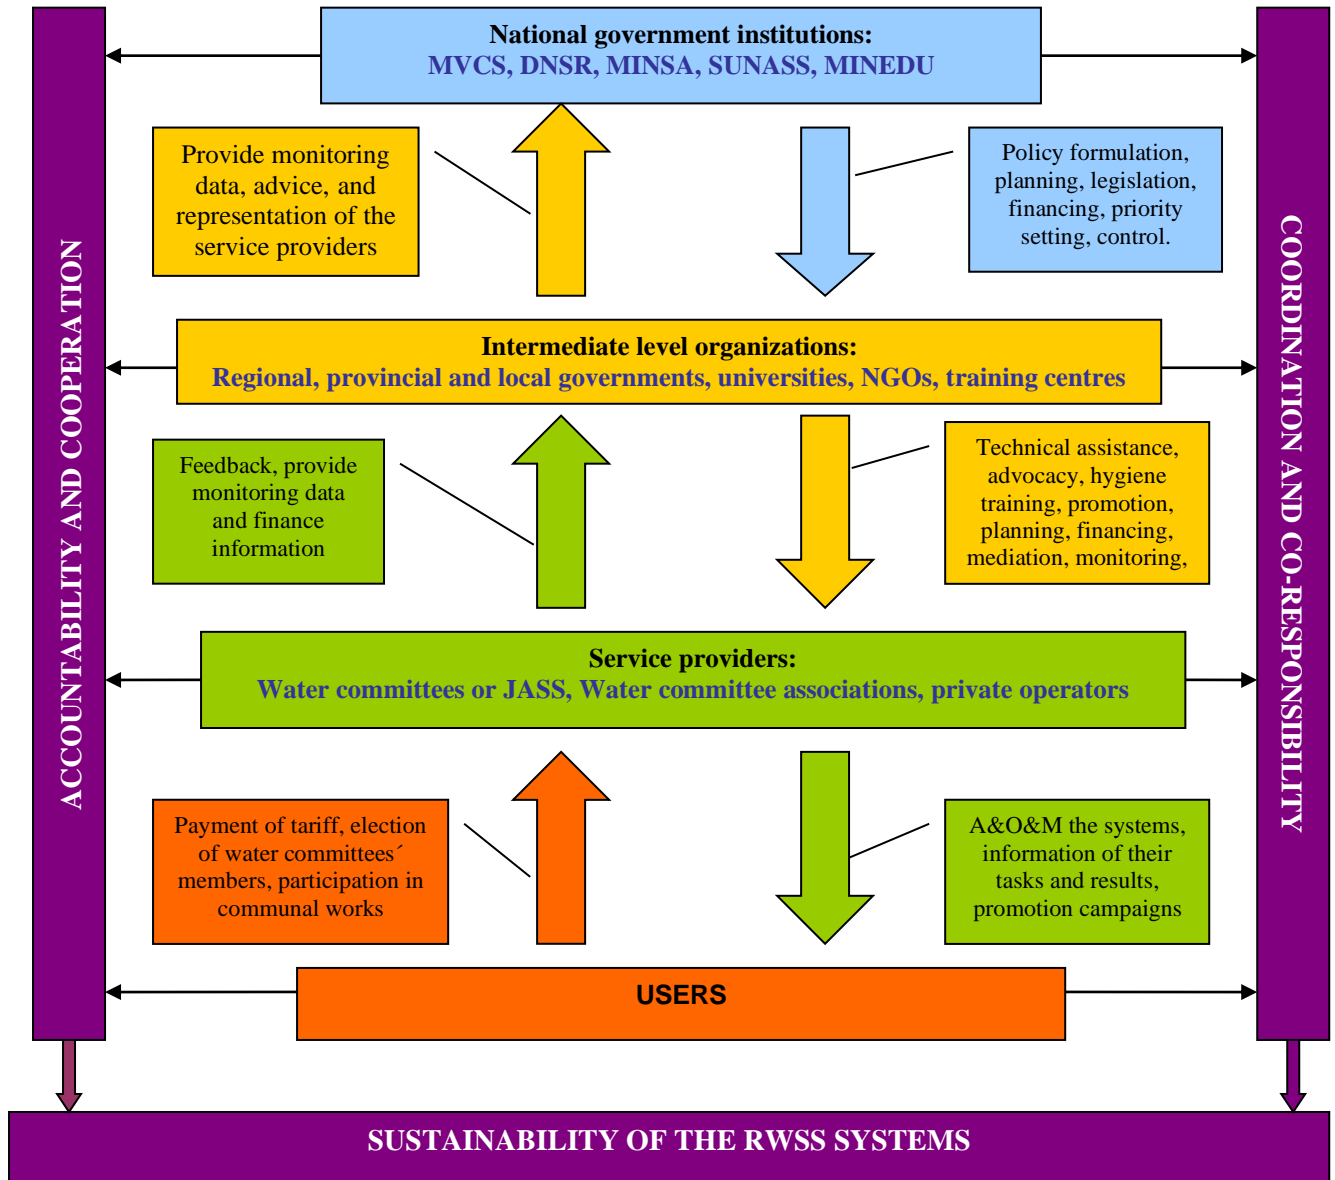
ACCOUNTABILITY AND COOPERATION

National government institutions:
MVCS, DNSR, MINSA, SUNASS, MINEDU

Provide monitoring data, advice, and representation of the service providers

Policy formulation, planning, legislation, financing, priority setting, control.

Intermediate level organizations:
Regional, provincial and local governments, universities, NGOs, training centres

Feedback, provide monitoring data and finance information

Technical assistance, advocacy, hygiene training, promotion, planning, financing, mediation, monitoring,

Service providers:
Water committees or JASS, Water committee associations, private operators

Payment of tariff, election of water committees´ members, participation in communal works

A&O&M the systems, information of their tasks and results, promotion campaigns

USERS

COORDINATION AND CO-RESPONSIBILITY

SUSTAINABILITY OF THE RWSS SYSTEMS